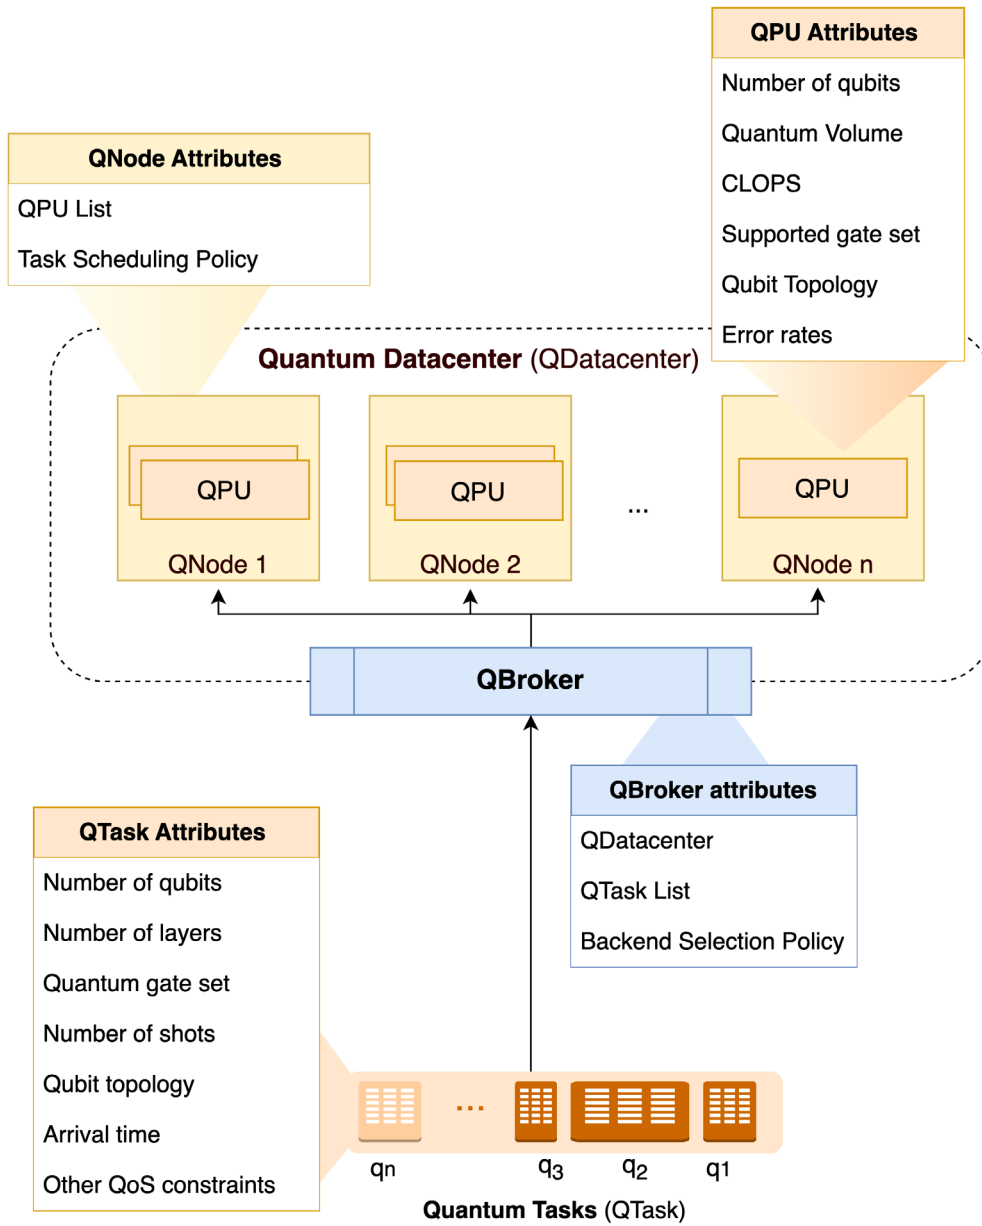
QPU Attributes
Number of qubits
Quantum Volume
CLOPS
Supported gate set
Qubit Topology
Error rates

QNode Attributes
QPU List
Task Scheduling Policy

Quantum Datacenter (QDatacenter)

QPU
QNode 1

QPU
QNode 2

...

QPU
QNode n

QBroker

QBroker attributes
QDatacenter
QTask List
Backend Selection Policy

QTask Attributes
Number of qubits
Number of layers
Quantum gate set
Number of shots
Qubit topology
Arrival time
Other QoS constraints

...
qn $q_3$ $q_2$ q1

Quantum Tasks (QTask)